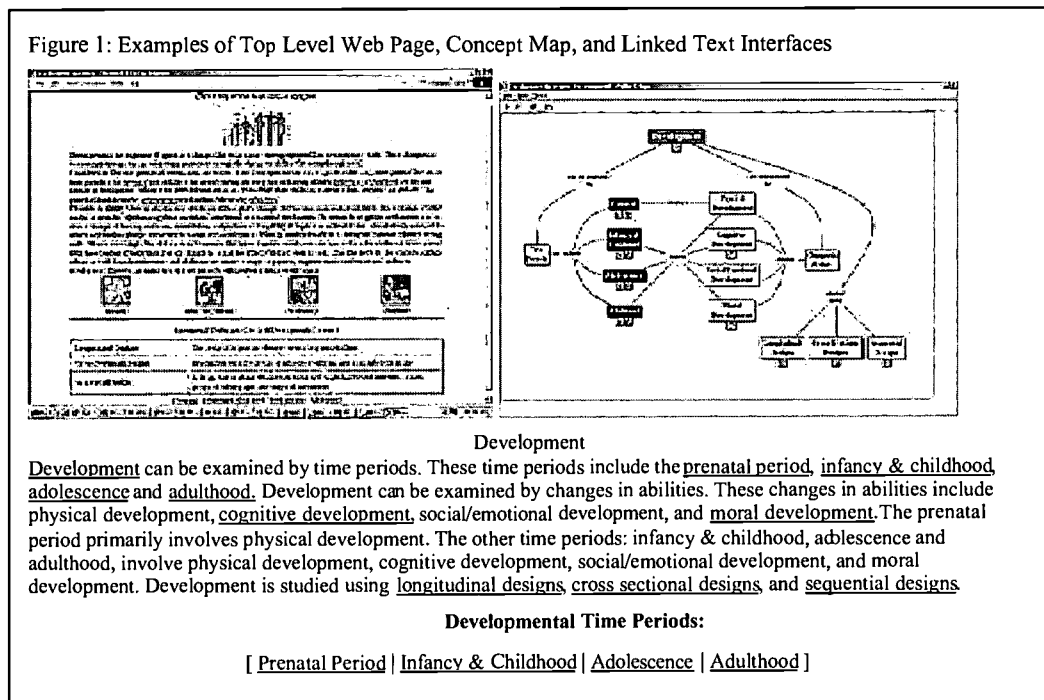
Figure 1: Examples of Top Level Web Page, Concept Map, and Linked Text Interfaces

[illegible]

Development

Development can be examined by time periods. These time periods include the prenatal period, infancy & childhood, adolescence and adulthood. Development can be examined by changes in abilities. These changes in abilities include physical development, cognitive development, social/emotional development, and moral development. The prenatal period primarily involves physical development. The other time periods: infancy & childhood, adolescence and adulthood, involve physical development, cognitive development, social/emotional development, and moral development. Development is studied using longitudinal designs, cross sectional designs, and sequential designs.

Developmental Time Periods:

[ Prenatal Period | Infancy & Childhood | Adolescence | Adulthood ]